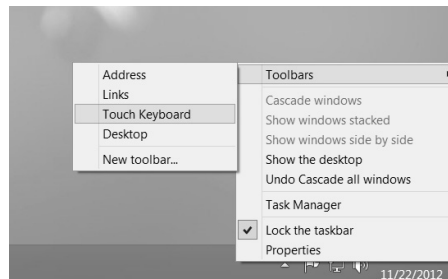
Address
Links
Touch Keyboard
Desktop
New toolbar...

Toolbars
Cascade windows
Show windows stacked
Show windows side by side
Show the desktop
Undo Cascade all windows
Task Manager
✔ Lock the taskbar
Properties

11/22/2012